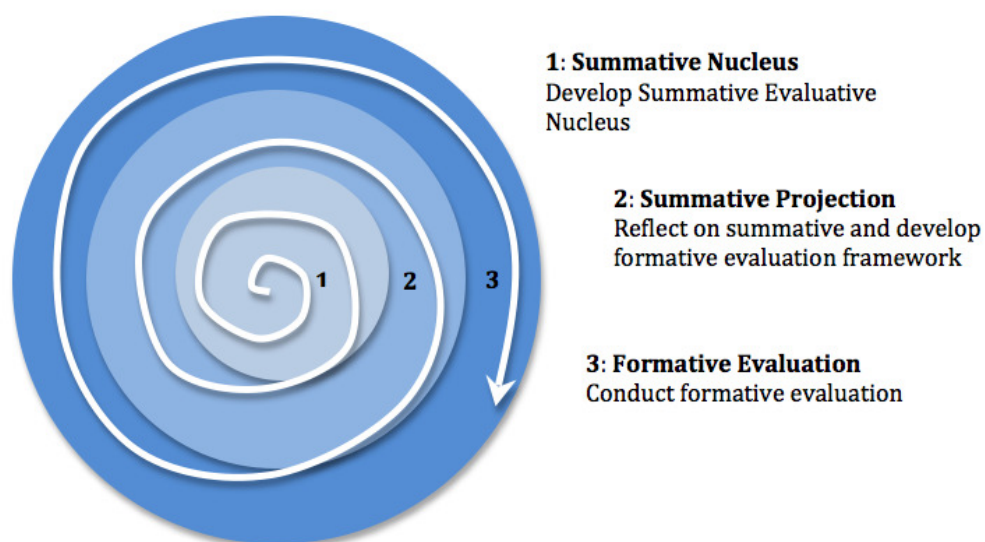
1

2

3

1: Summative Nucleus
Develop Summative Evaluative Nucleus

2: Summative Projection
Reflect on summative and develop formative evaluation framework

3: Formative Evaluation
Conduct formative evaluation